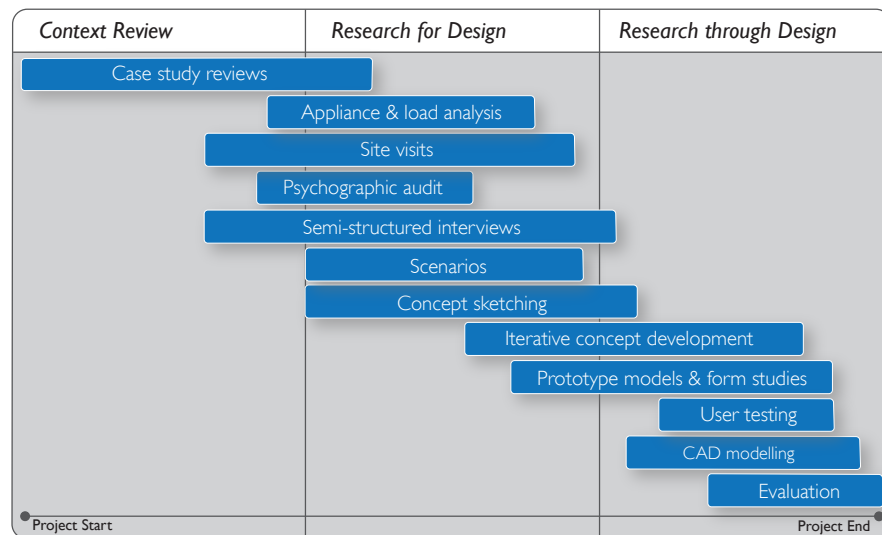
Context Review
Research for Design
Research through Design

Case study reviews
Appliance & load analysis
Site visits
Psychographic audit
Semi-structured interviews
Scenarios
Concept sketching
Iterative concept development
Prototype models & form studies
User testing
CAD modelling
Evaluation

Project Start
Project End